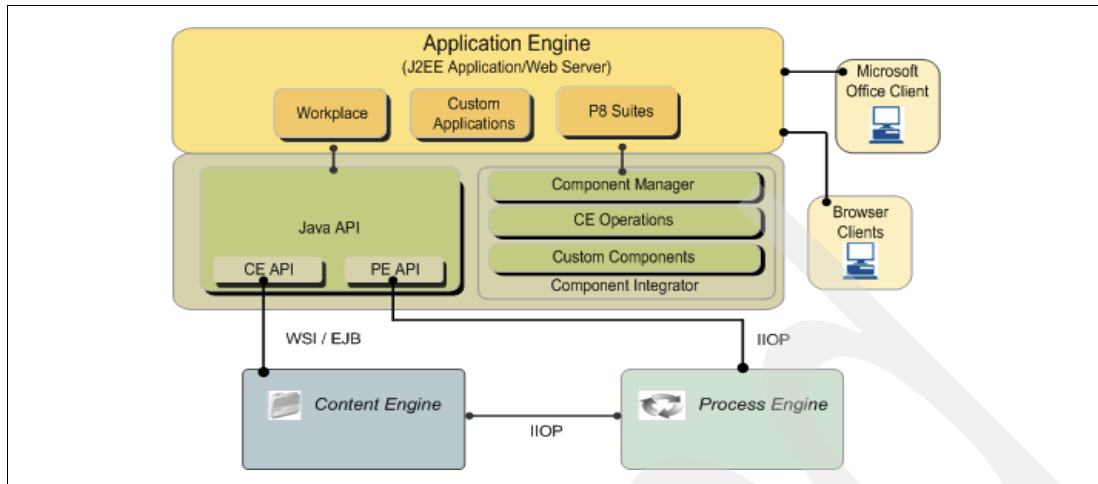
Application Engine
(J2EE Application/Web Server)

Workplace

Custom Applications

P8 Suites

Microsoft Office Client

Browser Clients

Java API

CE API

PE API

Component Manager

CE Operations

Custom Components

Component Integrator

WSI / EJB

IIOP

Content Engine

IIOP

Process Engine